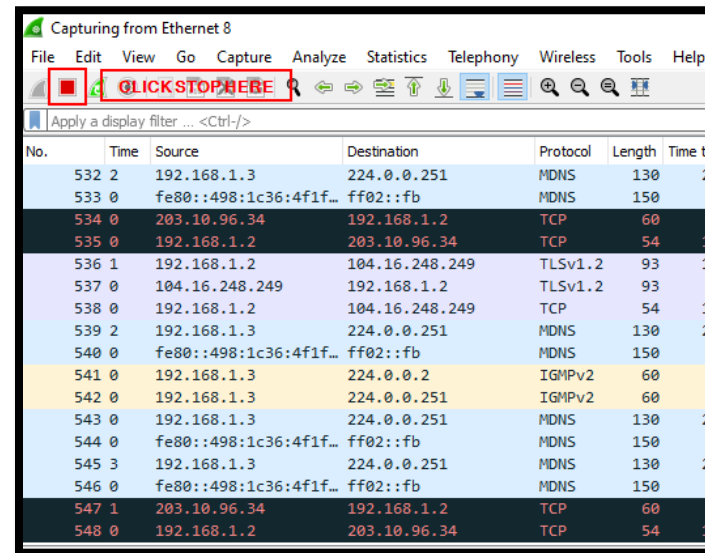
Capturing from Ethernet 8

File Edit View Go Capture Analyze Statistics Telephony Wireless Tools Help

CLICK STOP HERE

Apply a display filter ... <Ctrl-/>

| No. | Time | Source | Destination | Protocol | Length | Time t |
|---|---|---|---|---|---|---|
| 532 | 2 | 192.168.1.3 | 224.0.0.251 | MDNS | 130 | |
| 533 | 0 | fe80::498:1c36:4f1f… | ff02::fb | MDNS | 150 | |
| 534 | 0 | 203.10.96.34 | 192.168.1.2 | TCP | 60 | |
| 535 | 0 | 192.168.1.2 | 203.10.96.34 | TCP | 54 | |
| 536 | 1 | 192.168.1.2 | 104.16.248.249 | TLSv1.2 | 93 | |
| 537 | 0 | 104.16.248.249 | 192.168.1.2 | TLSv1.2 | 93 | |
| 538 | 0 | 192.168.1.2 | 104.16.248.249 | TCP | 54 | |
| 539 | 2 | 192.168.1.3 | 224.0.0.251 | MDNS | 130 | |
| 540 | 0 | fe80::498:1c36:4f1f… | ff02::fb | MDNS | 150 | |
| 541 | 0 | 192.168.1.3 | 224.0.0.2 | IGMPv2 | 60 | |
| 542 | 0 | 192.168.1.3 | 224.0.0.251 | IGMPv2 | 60 | |
| 543 | 0 | 192.168.1.3 | 224.0.0.251 | MDNS | 130 | |
| 544 | 0 | fe80::498:1c36:4f1f… | ff02::fb | MDNS | 150 | |
| 545 | 3 | 192.168.1.3 | 224.0.0.251 | MDNS | 130 | |
| 546 | 0 | fe80::498:1c36:4f1f… | ff02::fb | MDNS | 150 | |
| 547 | 1 | 203.10.96.34 | 192.168.1.2 | TCP | 60 | |
| 548 | 0 | 192.168.1.2 | 203.10.96.34 | TCP | 54 | |